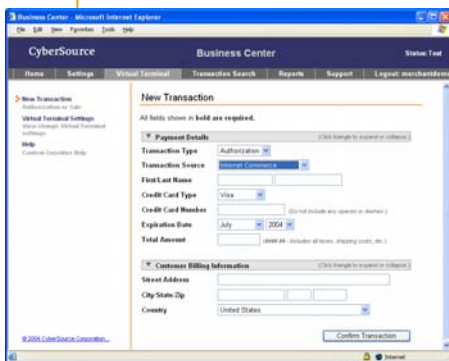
Business Center - Microsoft Internet Explorer

File Edit View Favorites Tools Help

CyberSource

Business Center

Status: Test

Home | Settings | Virtual Terminal | Transaction Search | Reports | Support | Logout: merchantdem

New Transaction
Authorization or Sale

Virtual Terminal Settings
View/change Virtual Terminal settings

Help
Context Sensitive Help

New Transaction

All fields shown in **bold are required.**

▼ Payment Details (Click triangle to expand or collapse.)

| | |
|---|---|
| **Transaction Type** | Authorization |
| **Transaction Source** | Internet Commerce |
| **First/Last Name** | |
| **Credit Card Type** | Visa |
| **Credit Card Number** | (Do not include any spaces or dashes.) |
| **Expiration Date** | July 2004 |
| **Total Amount** | (####.## - Includes all taxes, shipping costs, etc.) |

▼ Customer Billing Information (Click triangle to expand or collapse.)

| | |
|---|---|
| **Street Address** | |
| **City/State/Zip** | |
| **Country** | United States |

Confirm Transaction

© 2004 CyberSource Corporation.

Internet